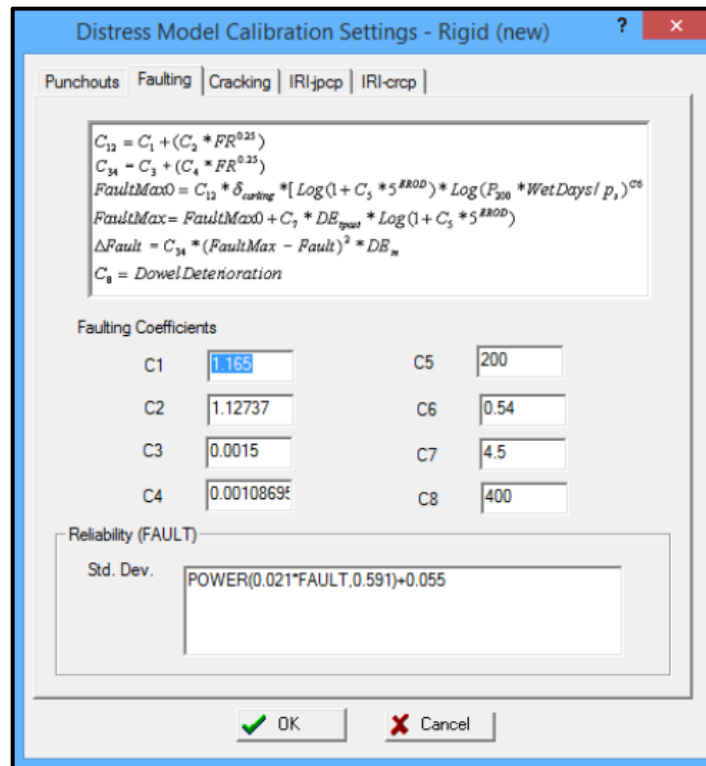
Distress Model Calibration Settings - Rigid (new)

?

×

Punchouts | Faulting | Cracking | IRI-jpcp | IRI-crcp

$C_{12} = C_1 + (C_2 * FR^{0.25})$
$C_{34} = C_3 + (C_4 * FR^{0.25})$
$FaultMax0 = C_{12} * \delta_{curling} * [Log(1 + C_5 * 5^{EROD}) * Log(P_{200} * WetDays / p_s)^{C6}$
$FaultMax = FaultMax0 + C_7 * DE_{tpast} * Log(1 + C_5 * 5^{EROD})$
$\Delta Fault = C_{34} * (FaultMax - Fault)^2 * DE_m$
$C_8 = Dowel Deterioration$

Faulting Coefficients

| | | | |
|---|---|---|---|
| C1 | 1.165 | C5 | 200 |
| C2 | 1.12737 | C6 | 0.54 |
| C3 | 0.0015 | C7 | 4.5 |
| C4 | 0.00108695 | C8 | 400 |

Reliability (FAULT)

Std. Dev. POWER(0.021*FAULT,0.591)+0.055

OK

Cancel